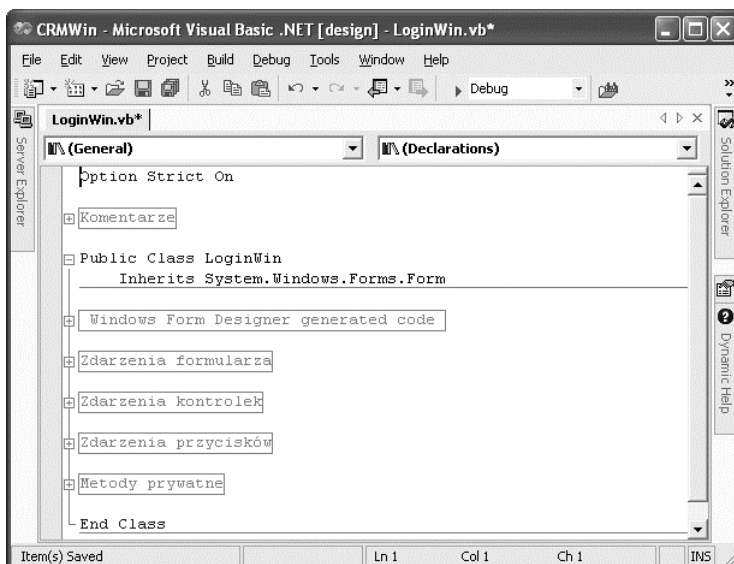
CRMWin - Microsoft Visual Basic .NET [design] - LoginWin.vb*

File Edit View Project Build Debug Tools Window Help

Debug

Server Explorer

LoginWin.vb*

(General)

(Declarations)

Solution Explorer

Dynamic Help

Option Strict On

Komentarze

Public Class LoginWin
    Inherits System.Windows.Forms.Form

Windows Form Designer generated code

Zdarzenia formularza

Zdarzenia kontrolek

Zdarzenia przycisków

Metody prywatne

End Class

Item(s) Saved | Ln 1 | Col 1 | Ch 1 | INS